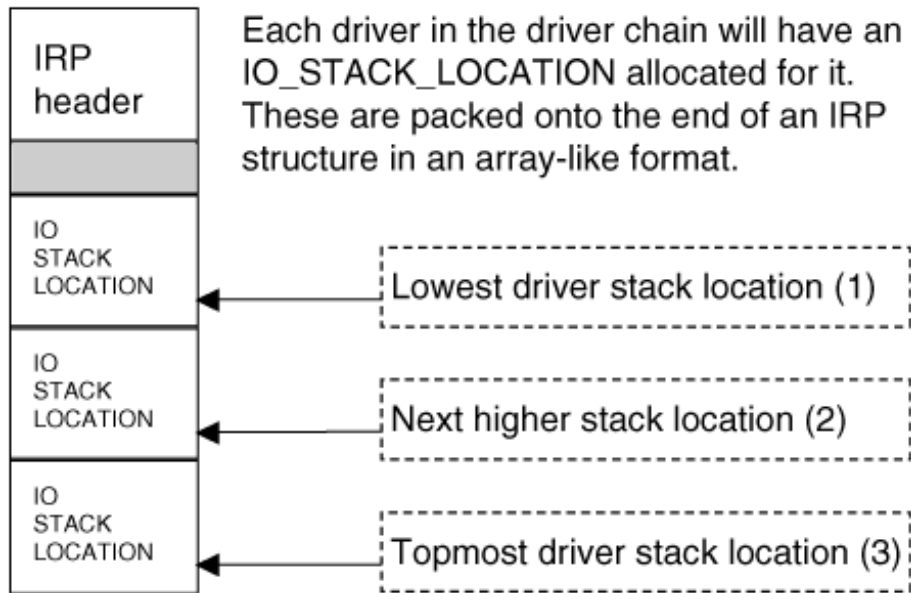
IRP header

Each driver in the driver chain will have an IO_STACK_LOCATION allocated for it. These are packed onto the end of an IRP structure in an array-like format.

IO STACK LOCATION

Lowest driver stack location (1)

IO STACK LOCATION

Next higher stack location (2)

IO STACK LOCATION

Topmost driver stack location (3)